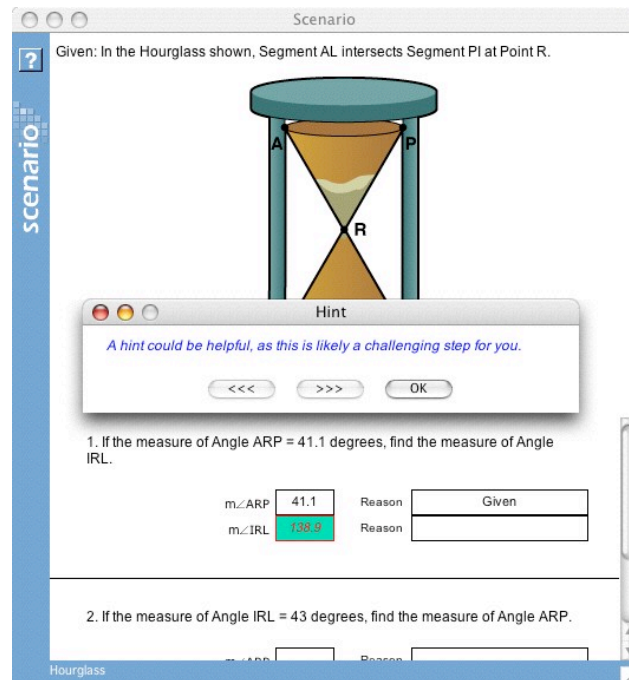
Scenario

?

scenario

Given: In the Hourglass shown, Segment AL intersects Segment PI at Point R.

A

P

R

Hint

A hint could be helpful, as this is likely a challenging step for you.

<<<

>>>

OK

1. If the measure of Angle ARP = 41.1 degrees, find the measure of Angle IRL.

| m∠ARP | 41.1 | Reason | Given |
|---|---|---|---|
| m∠IRL | 138.9 | Reason | |

2. If the measure of Angle IRL = 43 degrees, find the measure of Angle ARP.

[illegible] Reason

Hourglass